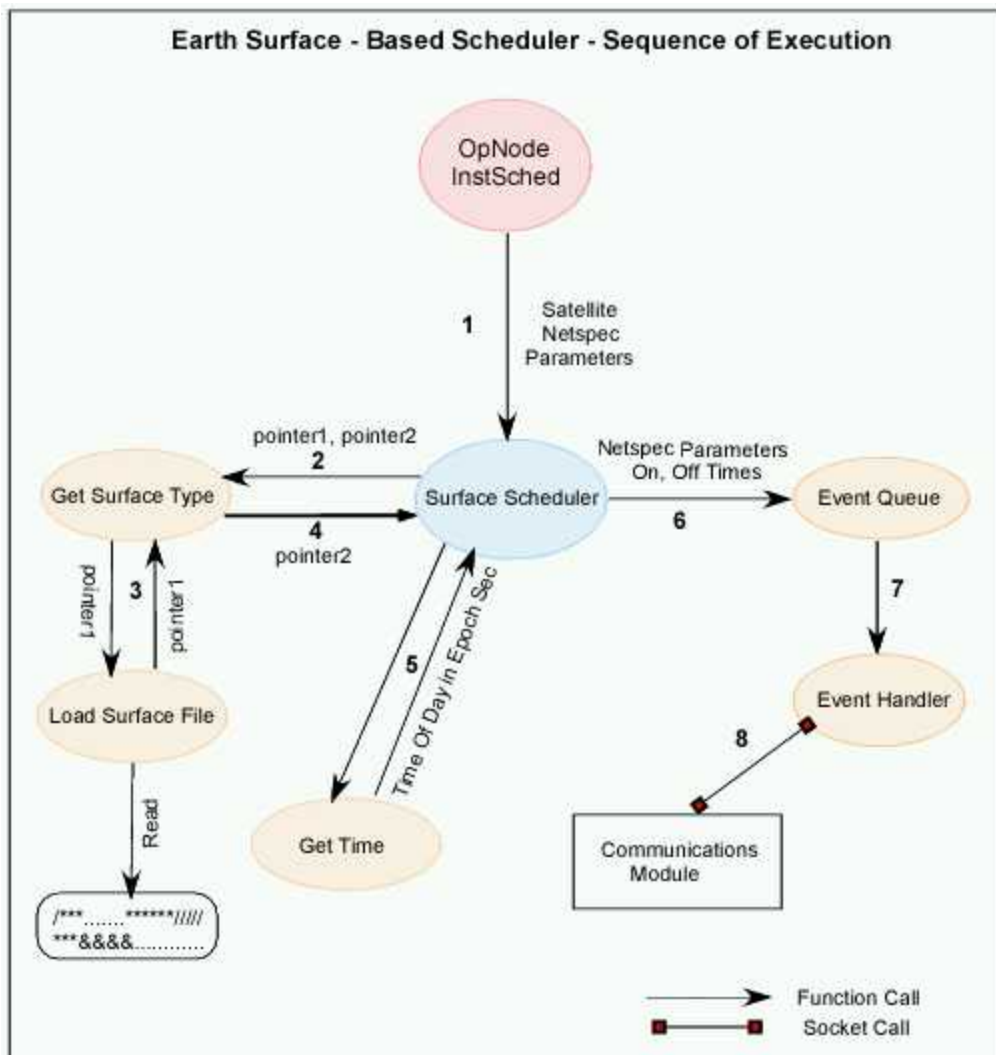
Earth Surface - Based Scheduler - Sequence of Execution

OpNode InstSched

1

Satellite Netspec Parameters

pointer1, pointer2

2

Get Surface Type

Surface Scheduler

Netspec Parameters On, Off Times

6

Event Queue

4

pointer2

pointer1

3

pointer1

5

Time Of Day in Epoch Sec

7

Load Surface File

Event Handler

8

Read

Get Time

Communications Module

/***........******/////
***&&&&............

Function Call

Socket Call